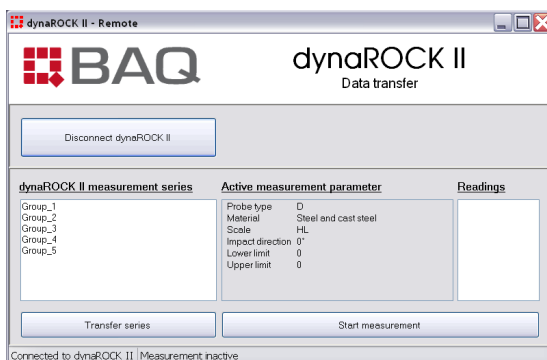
dynaROCK II - Remote

BAQ

dynaROCK II
Data transfer

Disconnect dynaROCK II

dynaROCK II measurement series

Group_1
Group_2
Group_3
Group_4
Group_5

Active measurement parameter

| | |
|---|---|
| Probe type | D |
| Material | Steel and cast steel |
| Scale | HL |
| Impact direction | 0° |
| Lower limit | 0 |
| Upper limit | 0 |

Readings

Transfer series

Start measurement

Connected to dynaROCK II | Measurement inactive